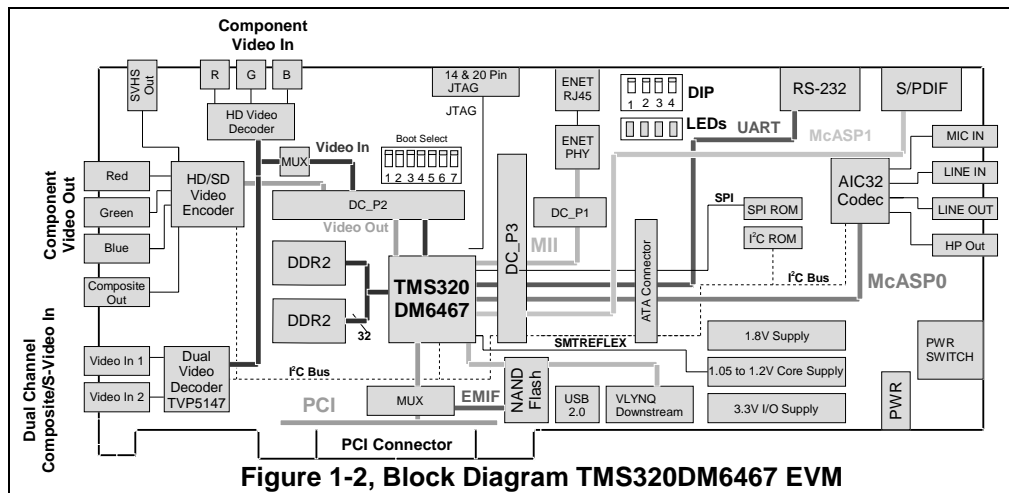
Component Video In

SVHS Out

R G B

HD Video Decoder

14 & 20 Pin JTAG

JTAG

ENET RJ45

ENET PHY

DIP

1 2 3 4

LEDs

RS-232

S/PDIF

UART

McASP1

MIC IN

Boot Select

1 2 3 4 5 6 7

MUX

Video In

Component Video Out

Red

Green

Blue

Composite Out

HD/SD Video Encoder

DC_P2

Video Out

DC_P3

DC_P1

SPI

SPI ROM

$I^2C$ ROM

AIC32 Codec

LINE IN

LINE OUT

HP Out

DDR2

DDR2

32

TMS320 DM6467

MII

ATA Connector

$I^2C$ Bus

McASP0

Dual Channel Composite/S-Video In

Video In 1

Video In 2

Dual Video Decoder TVP5147

$I^2C$ Bus

SMTREFLEX

1.8V Supply

1.05 to 1.2V Core Supply

3.3V I/O Supply

PWR SWITCH

PWR

PCI

MUX

EMIF

NAND Flash

USB 2.0

VLYNQ Downstream

PCI Connector

Figure 1-2, Block Diagram TMS320DM6467 EVM